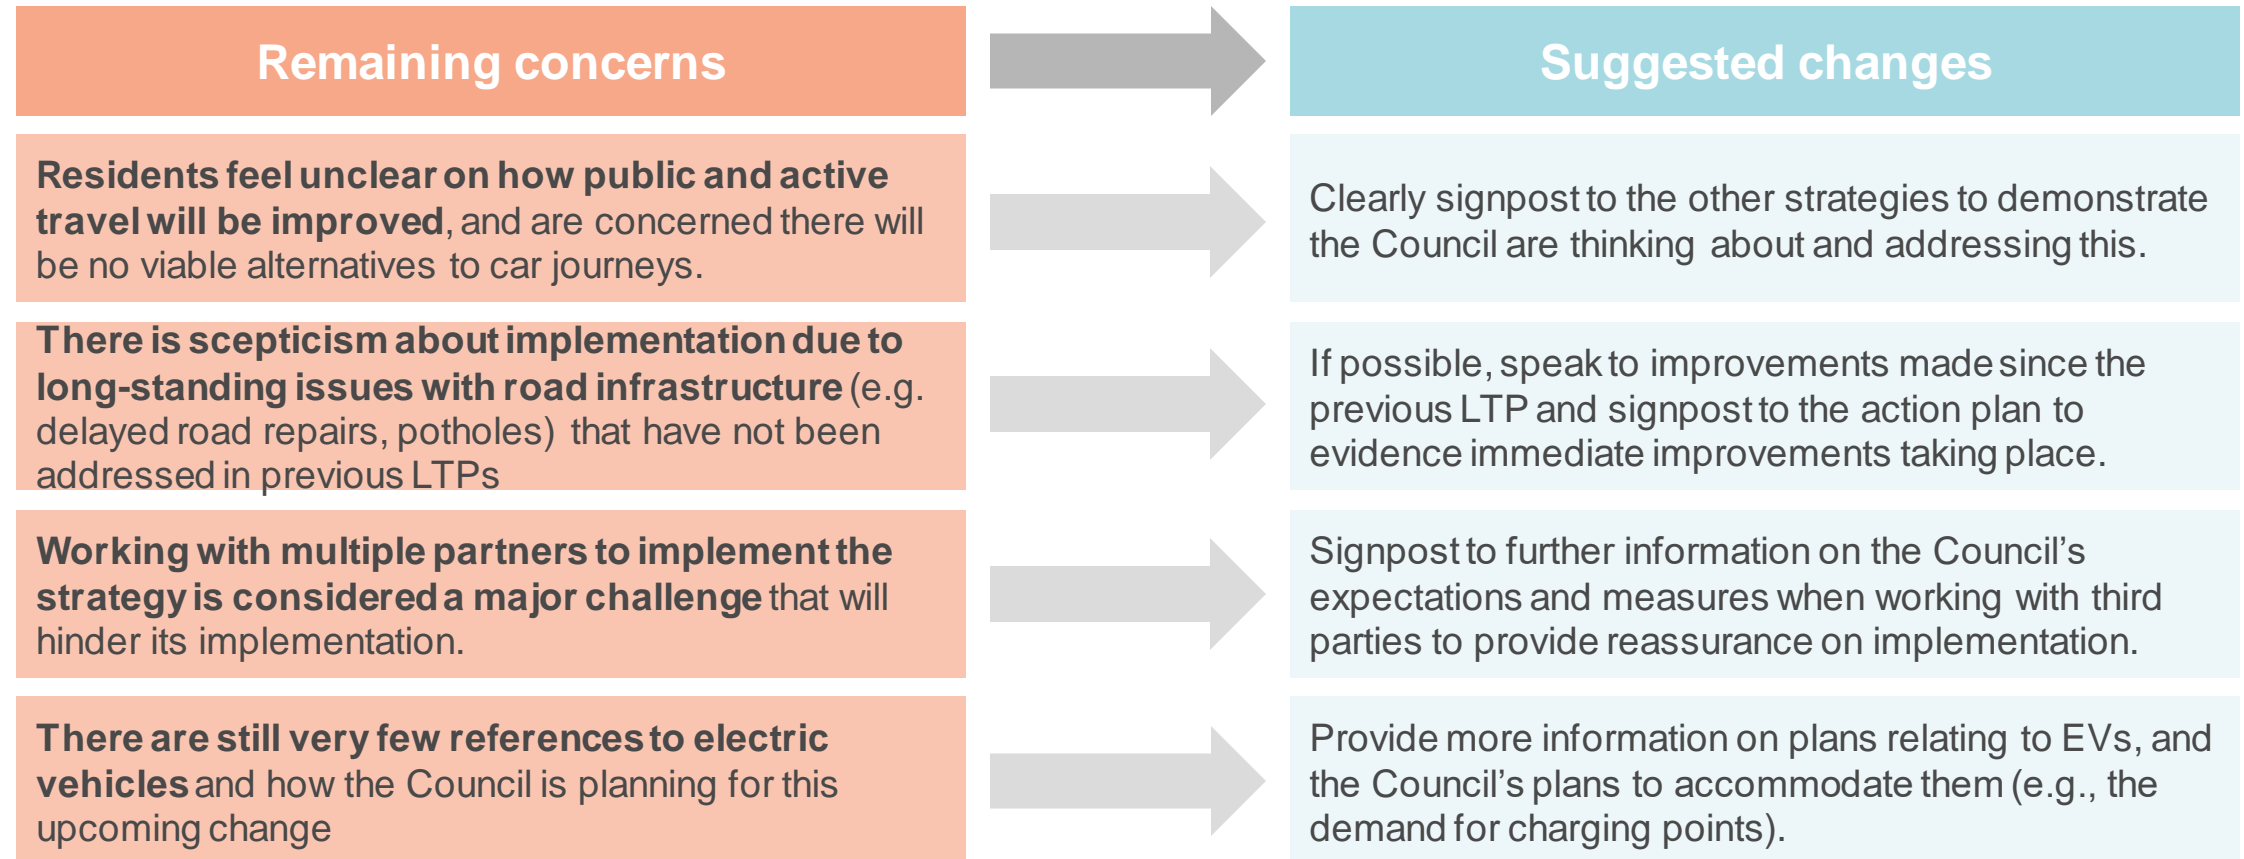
| Remaining concerns | Suggested changes |
|---|---|
| **Residents feel unclear on how public and active travel will be improved**, and are concerned there will be no viable alternatives to car journeys. | Clearly signpost to the other strategies to demonstrate the Council are thinking about and addressing this. |
| **There is scepticism about implementation due to long-standing issues with road infrastructure** (e.g. delayed road repairs, potholes) that have not been addressed in previous LTPs | If possible, speak to improvements made since the previous LTP and signpost to the action plan to evidence immediate improvements taking place. |
| **Working with multiple partners to implement the strategy is considered a major challenge** that will hinder its implementation. | Signpost to further information on the Council's expectations and measures when working with third parties to provide reassurance on implementation. |
| **There are still very few references to electric vehicles** and how the Council is planning for this upcoming change | Provide more information on plans relating to EVs, and the Council's plans to accommodate them (e.g., the demand for charging points). |